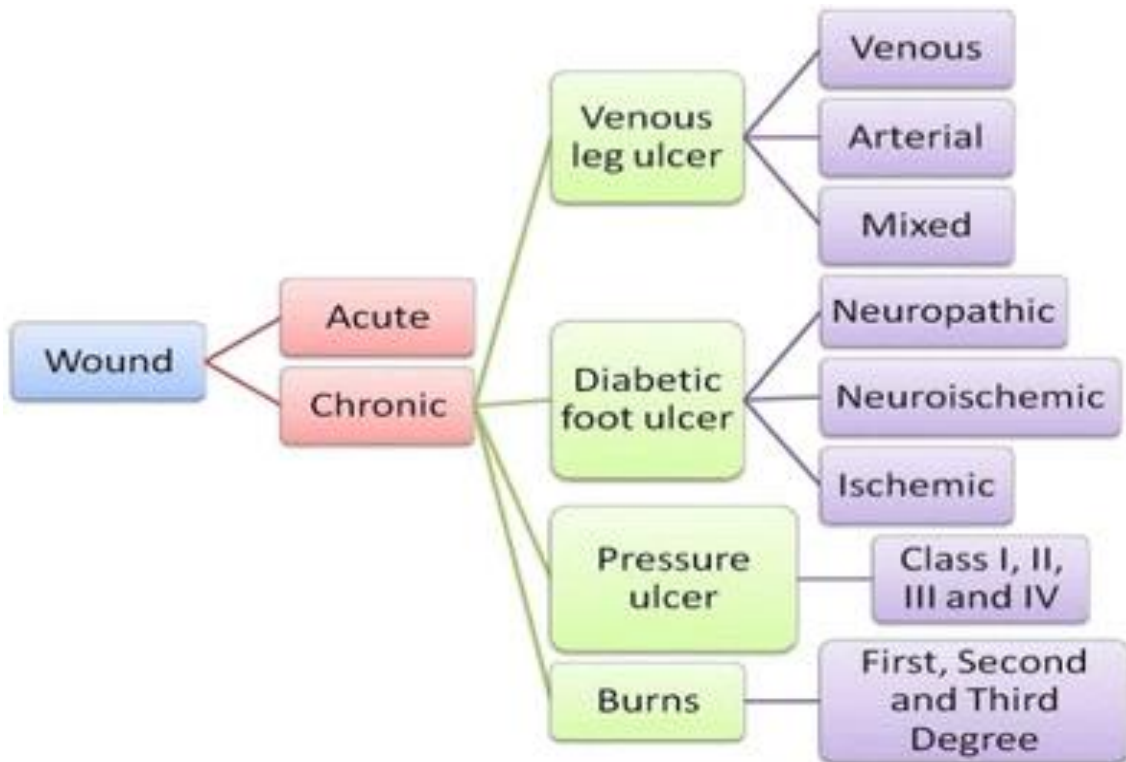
Wound

Acute

Chronic

Venous leg ulcer

Venous

Arterial

Mixed

Diabetic foot ulcer

Neuropathic

Neuroischemic

Ischemic

Pressure ulcer

Class I, II, III and IV

Burns

First, Second and Third Degree